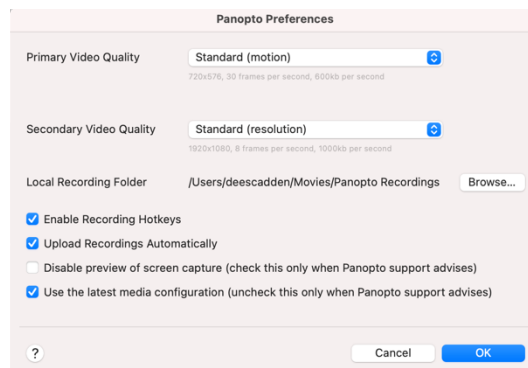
Panopto Preferences

Primary Video Quality
Standard (motion)
720x576, 30 frames per second, 600kb per second

Secondary Video Quality
Standard (resolution)
1920x1080, 8 frames per second, 1000kb per second

Local Recording Folder
/Users/deescadden/Movies/Panopto Recordings
Browse...

Enable Recording Hotkeys
Upload Recordings Automatically
Disable preview of screen capture (check this only when Panopto support advises)
Use the latest media configuration (uncheck this only when Panopto support advises)

?
Cancel
OK